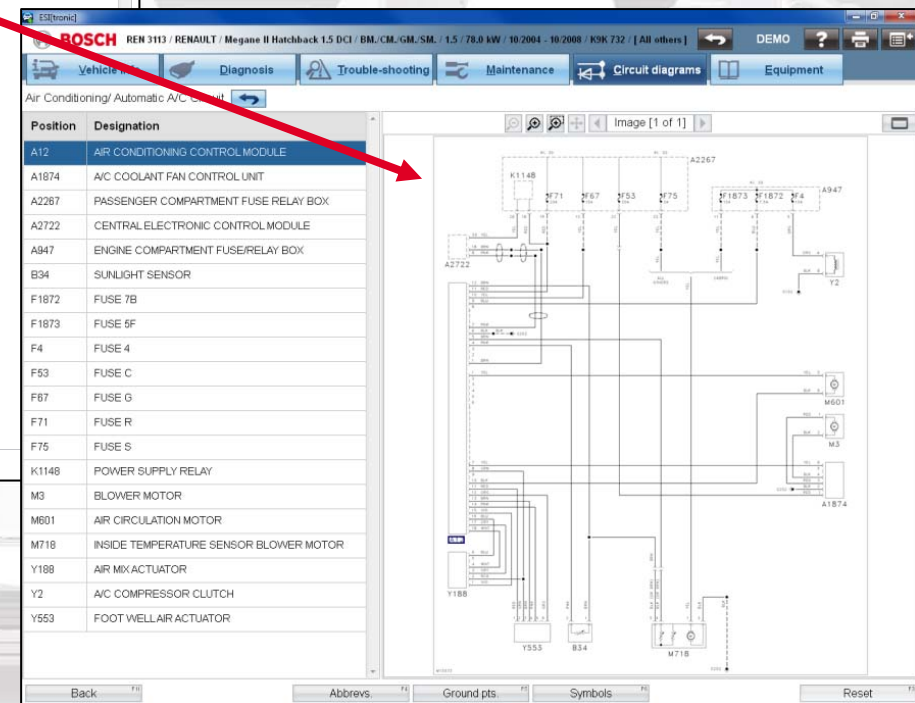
ESI[tronic]

BOSCH REN 3113 / RENAULT / Megane II Hatchback 1.5 DCI / BM./CM./GM./SM. / 1.5 / 78.0 kW / 10/2004 - 10/2008 / K9K 732 / [All others]

DEMO

Vehicle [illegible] | Diagnosis | Trouble-shooting | Maintenance | Circuit diagrams | Equipment

Air Conditioning/ Automatic A/C C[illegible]

| Position | Designation |
|---|---|
| A12 | AIR CONDITIONING CONTROL MODULE |
| A1874 | A/C COOLANT FAN CONTROL UNIT |
| A2267 | PASSENGER COMPARTMENT FUSE RELAY BOX |
| A2722 | CENTRAL ELECTRONIC CONTROL MODULE |
| A947 | ENGINE COMPARTMENT FUSE/RELAY BOX |
| B34 | SUNLIGHT SENSOR |
| F1872 | FUSE 7B |
| F1873 | FUSE 5F |
| F4 | FUSE 4 |
| F53 | FUSE C |
| F67 | FUSE G |
| F71 | FUSE R |
| F75 | FUSE S |
| K1148 | POWER SUPPLY RELAY |
| M3 | BLOWER MOTOR |
| M601 | AIR CIRCULATION MOTOR |
| M718 | INSIDE TEMPERATURE SENSOR BLOWER MOTOR |
| Y188 | AIR MIX ACTUATOR |
| Y2 | A/C COMPRESSOR CLUTCH |
| Y553 | FOOT WELL AIR ACTUATOR |

Image [1 of 1]

A2267 K1148 F71 F67 F53 F75 F1873 F1872 F4 A947 A2722 Y2 M601 M3 A1874 Y188 Y553 B34 M718

Back F4 | Abbrevs. F5 | Ground pts. F5 | Symbols F6 | Reset F7